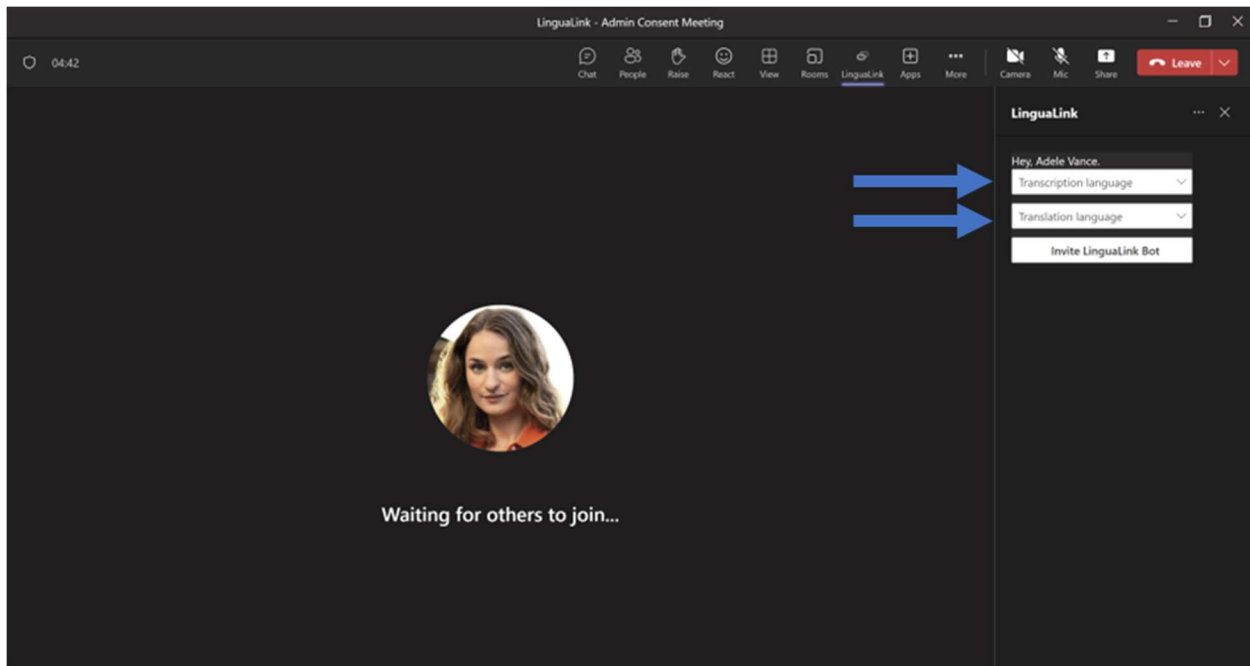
LinguaLink - Admin Consent Meeting

04:42

Chat People Raise React View Rooms LinguaLink Apps More Camera Mic Share Leave

LinguaLink

Hey, Adele Vance.

Transcription language

Translation language

Invite LinguaLink Bot

Waiting for others to join...